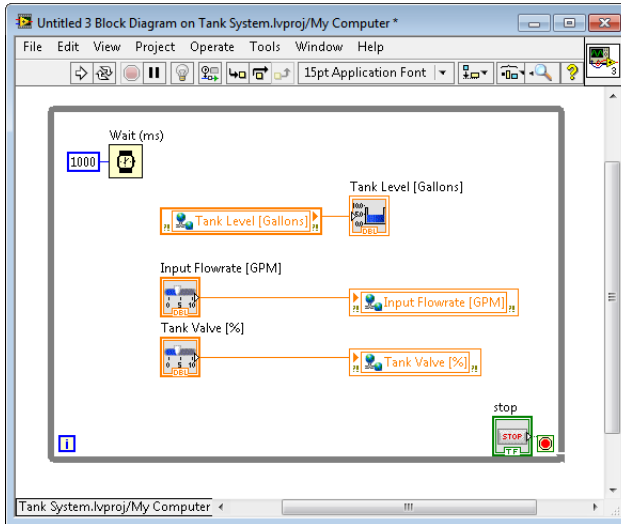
Untitled 3 Block Diagram on Tank System.lvproj/My Computer *

File Edit View Project Operate Tools Window Help

15pt Application Font

Wait (ms)

1000

Tank Level [Gallons]

Tank Level [Gallons]

Input Flowrate [GPM]

Input Flowrate [GPM]

Tank Valve [%]

Tank Valve [%]

stop

STOP

TF

i

Tank System.lvproj/My Computer